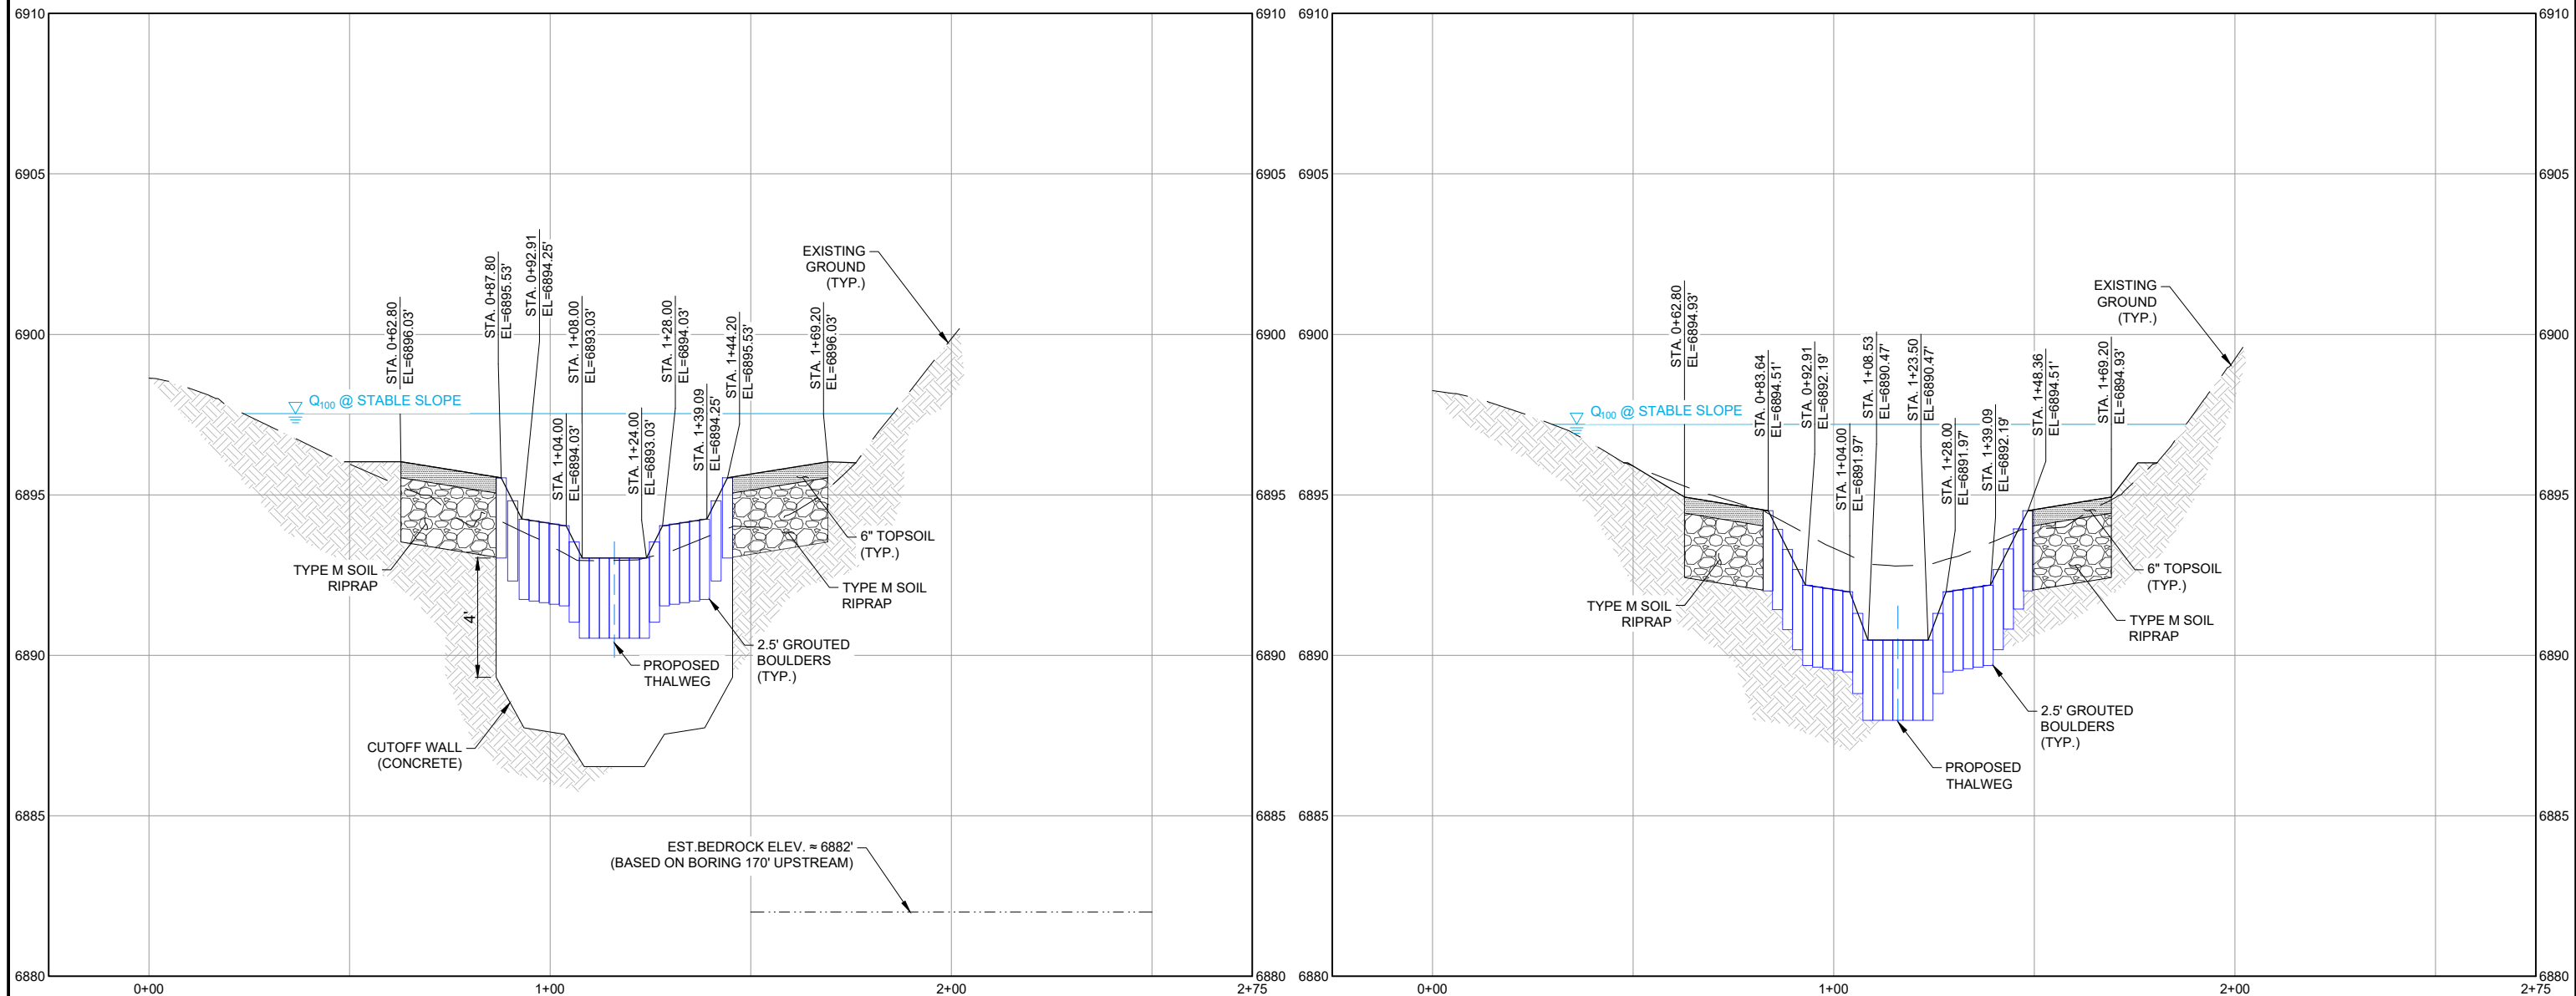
6910
6905
6900
6895
6890
6885
6880

EXISTING GROUND (TYP.)

STA. 0+62.80 EL=6896.03'
STA. 0+87.80 EL=6895.53'
STA. 0+92.91 EL=6894.25'
STA. 1+04.00 EL=6894.03'
STA. 1+08.00 EL=6893.03'
STA. 1+24.00 EL=6893.03'
STA. 1+28.00 EL=6894.03'
STA. 1+39.09 EL=6894.25'
STA. 1+44.20 EL=6895.53'
STA. 1+69.20 EL=6896.03'

$Q_{100}$ @ STABLE SLOPE

6" TOPSOIL (TYP.)
TYPE M SOIL RIPRAP
TYPE M SOIL RIPRAP
4'
2.5' GROUTED BOULDERS (TYP.)
PROPOSED THALWEG
CUTOFF WALL (CONCRETE)

EST.BEDROCK ELEV. ≈ 6882' (BASED ON BORING 170' UPSTREAM)

0+00
1+00
2+00
2+75

6910
6905
6900
6895
6890
6885
6880

EXISTING GROUND (TYP.)

STA. 0+62.80 EL=6894.93'
STA. 0+83.64 EL=6894.51'
STA. 0+92.91 EL=6892.19'
STA. 1+04.00 EL=6891.97'
STA. 1+08.53 EL=6890.47'
STA. 1+23.50 EL=6890.47'
STA. 1+28.00 EL=6891.97'
STA. 1+39.09 EL=6892.19'
STA. 1+48.36 EL=6894.51'
STA. 1+69.20 EL=6894.93'

$Q_{100}$ @ STABLE SLOPE

6" TOPSOIL (TYP.)
TYPE M SOIL RIPRAP
TYPE M SOIL RIPRAP
2.5' GROUTED BOULDERS (TYP.)
PROPOSED THALWEG

0+00
1+00
2+00
2+75